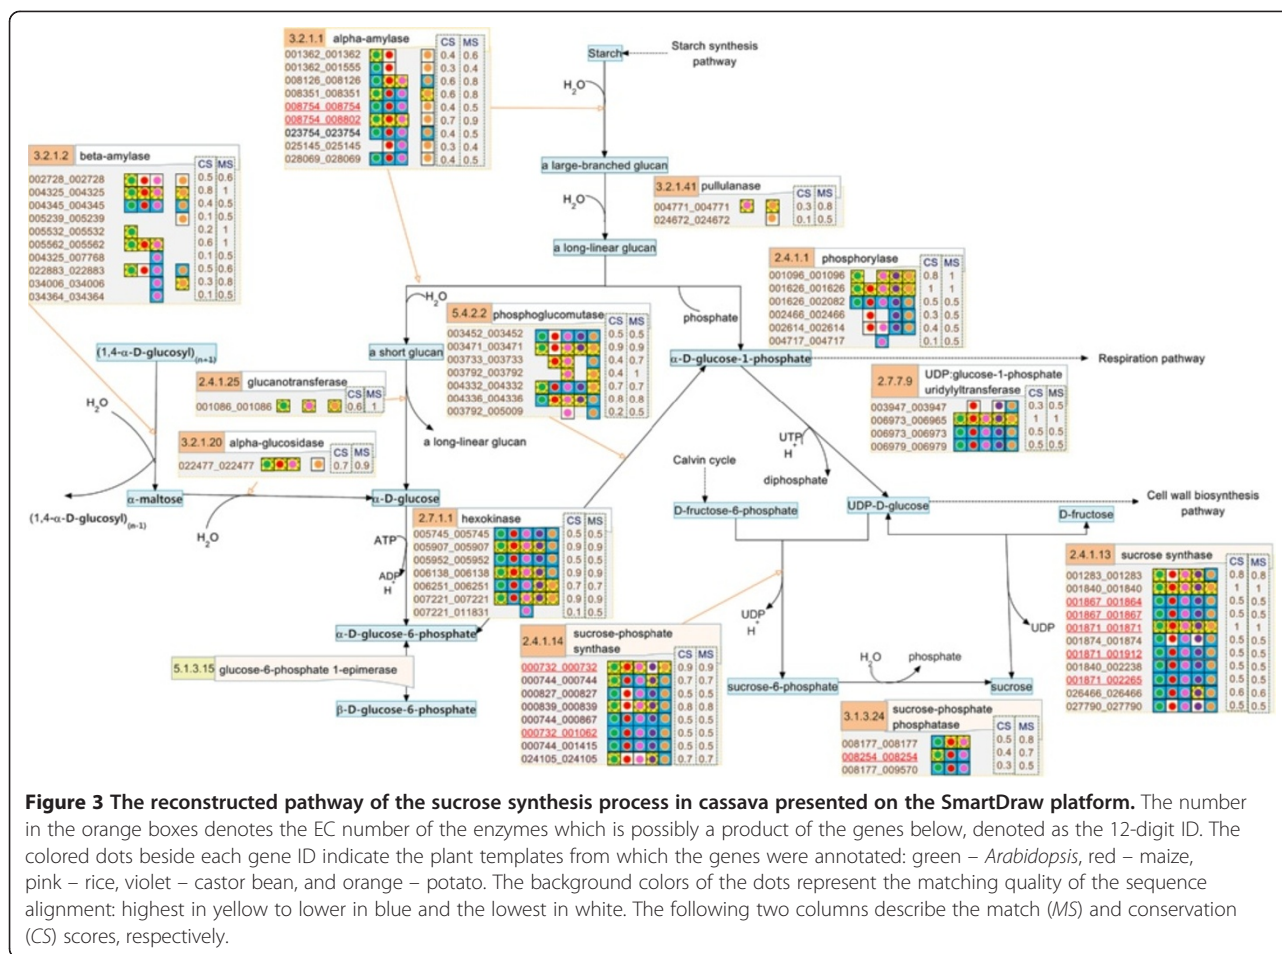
3.2.1.1 alpha-amylase

| | CS | MS |
|---|---|---|
| 001362_001362 | 0.4 | 0.6 |
| 001362_001555 | 0.3 | 0.4 |
| 008126_008126 | 0.6 | 0.8 |
| 008351_008351 | 0.6 | 0.8 |
| 008754_008754 | 0.4 | 0.5 |
| 008754_008802 | 0.7 | 0.9 |
| 023754_023754 | 0.4 | 0.5 |
| 025145_025145 | 0.3 | 0.4 |
| 028069_028069 | 0.4 | 0.5 |

Starch

Starch synthesis pathway

$H_2O$

a large-branched glucan

3.2.1.2 beta-amylase

| | CS | MS |
|---|---|---|
| 002728_002728 | 0.5 | 0.6 |
| 004325_004325 | 0.8 | 1 |
| 004345_004345 | 0.4 | 0.5 |
| 005239_005239 | 0.1 | 0.5 |
| 005532_005532 | 0.2 | 1 |
| 005562_005562 | 0.6 | 1 |
| 004325_007768 | 0.1 | 0.5 |
| 022883_022883 | 0.5 | 0.6 |
| 034006_034006 | 0.3 | 0.8 |
| 034364_034364 | 0.1 | 0.5 |

3.2.1.41 pullulanase

| | CS | MS |
|---|---|---|
| 004771_004771 | 0.3 | 0.8 |
| 024672_024672 | 0.1 | 0.5 |

$H_2O$

a long-linear glucan

2.4.1.1 phosphorylase

| | CS | MS |
|---|---|---|
| 001096_001096 | 0.8 | 1 |
| 001626_001626 | 1 | 1 |
| 001626_002082 | 0.5 | 0.5 |
| 002466_002466 | 0.3 | 0.5 |
| 002614_002614 | 0.4 | 0.5 |
| 004717_004717 | 0.1 | 0.5 |

$H_2O$

5.4.2.2 phosphoglucomutase

| | CS | MS |
|---|---|---|
| 003452_003452 | 0.5 | 0.5 |
| 003471_003471 | 0.9 | 0.9 |
| 003733_003733 | 0.4 | 0.7 |
| 003792_003792 | 0.4 | 1 |
| 004332_004332 | 0.7 | 0.7 |
| 004336_004336 | 0.8 | 0.8 |
| 003792_005009 | 0.2 | 0.5 |

phosphate

(1,4-α-D-glucosyl)$_{(n+1)}$

a short glucan

α-D-glucose-1-phosphate

Respiration pathway

2.4.1.25 glucanotransferase

| | CS | MS |
|---|---|---|
| 001086_001086 | 0.6 | 1 |

2.7.7.9 UDP:glucose-1-phosphate uridylyltransferase

| | CS | MS |
|---|---|---|
| 003947_003947 | 0.3 | 0.5 |
| 006973_006965 | 1 | 1 |
| 006973_006973 | 0.5 | 0.5 |
| 006979_006979 | 0.5 | 0.5 |

$H_2O$

3.2.1.20 alpha-glucosidase

| | CS | MS |
|---|---|---|
| 022477_022477 | 0.7 | 0.9 |

a long-linear glucan

UTP

H

Calvin cycle

diphosphate

α-maltose

α-D-glucose

UDP-D-glucose

Cell wall biosynthesis pathway

(1,4-α-D-glucosyl)$_{(n-1)}$

$H_2O$

2.7.1.1 hexokinase

| | CS | MS |
|---|---|---|
| 005745_005745 | 0.5 | 0.5 |
| 005907_005907 | 0.9 | 0.9 |
| 005952_005952 | 0.5 | 0.5 |
| 006138_006138 | 0.9 | 0.9 |
| 006251_006251 | 0.7 | 0.7 |
| 007221_007221 | 0.9 | 0.9 |
| 007221_011831 | 0.1 | 0.5 |

ATP

ADP

H

D-fructose-6-phosphate

D-fructose

2.4.1.13 sucrose synthase

| | CS | MS |
|---|---|---|
| 001283_001283 | 0.8 | 0.8 |
| 001840_001840 | 1 | 1 |
| 001867_001864 | 0.5 | 0.5 |
| 001867_001867 | 0.5 | 0.5 |
| 001871_001871 | 1 | 1 |
| 001874_001874 | 0.5 | 0.5 |
| 001871_001912 | 0.5 | 0.5 |
| 001840_002238 | 0.5 | 0.5 |
| 001871_002265 | 0.5 | 0.5 |
| 026466_026466 | 0.6 | 0.6 |
| 027790_027790 | 0.5 | 0.5 |

α-D-glucose-6-phosphate

UDP

H

UDP

2.4.1.14 sucrose-phosphate synthase

| | CS | MS |
|---|---|---|
| 000732_000732 | 0.9 | 0.9 |
| 000744_000744 | 0.7 | 0.7 |
| 000827_000827 | 0.5 | 0.5 |
| 000839_000839 | 0.8 | 0.8 |
| 000744_000867 | 0.5 | 0.5 |
| 000732_001062 | 0.5 | 0.5 |
| 000744_001415 | 0.5 | 0.5 |
| 024105_024105 | 0.7 | 0.7 |

5.1.3.15 glucose-6-phosphate 1-epimerase

$H_2O$

phosphate

sucrose-6-phosphate

sucrose

β-D-glucose-6-phosphate

3.1.3.24 sucrose-phosphate phosphatase

| | CS | MS |
|---|---|---|
| 008177_008177 | 0.5 | 0.8 |
| 008254_008254 | 0.4 | 0.7 |
| 008177_009570 | 0.3 | 0.5 |

**Figure 3 The reconstructed pathway of the sucrose synthesis process in cassava presented on the SmartDraw platform.** The number in the orange boxes denotes the EC number of the enzymes which is possibly a product of the genes below, denoted as the 12-digit ID. The colored dots beside each gene ID indicate the plant templates from which the genes were annotated: green – *Arabidopsis*, red – maize, pink – rice, violet – castor bean, and orange – potato. The background colors of the dots represent the matching quality of the sequence alignment: highest in yellow to lower in blue and the lowest in white. The following two columns describe the match (*MS*) and conservation (*CS*) scores, respectively.